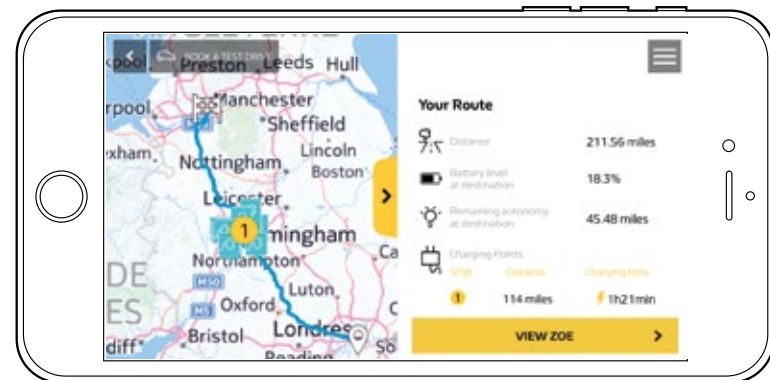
BOOK A TEST DRIVE

rpool Preston Leeds Hull
Manchester
Sheffield
xham Nottingham Lincoln
Boston
Leicester
1
mingham
Northampton
M40
Oxford Luton
Bristol Londres
diff Reading
DE
ES
Ca
So

Your Route

Distance 211.56 miles
Battery level at destination 18.3%
Remaining autonomy at destination 45.48 miles
Charging Points
Stop Distance Charging time
1 114 miles 1h21min

VIEW ZOE